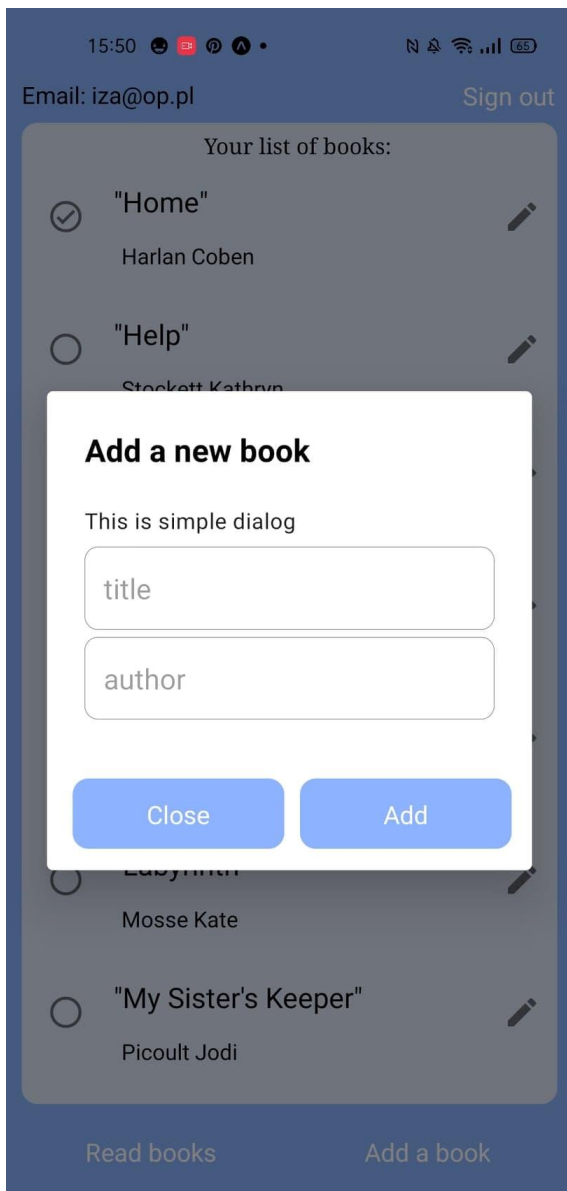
15:50 65

Email: iza@op.pl Sign out

Your list of books:

"Home"
Harlan Coben

"Help"
Stockett Kathryn

Add a new book

This is simple dialog

title

author

Close Add

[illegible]
Mosse Kate

"My Sister's Keeper"
Picoult Jodi

Read books Add a book